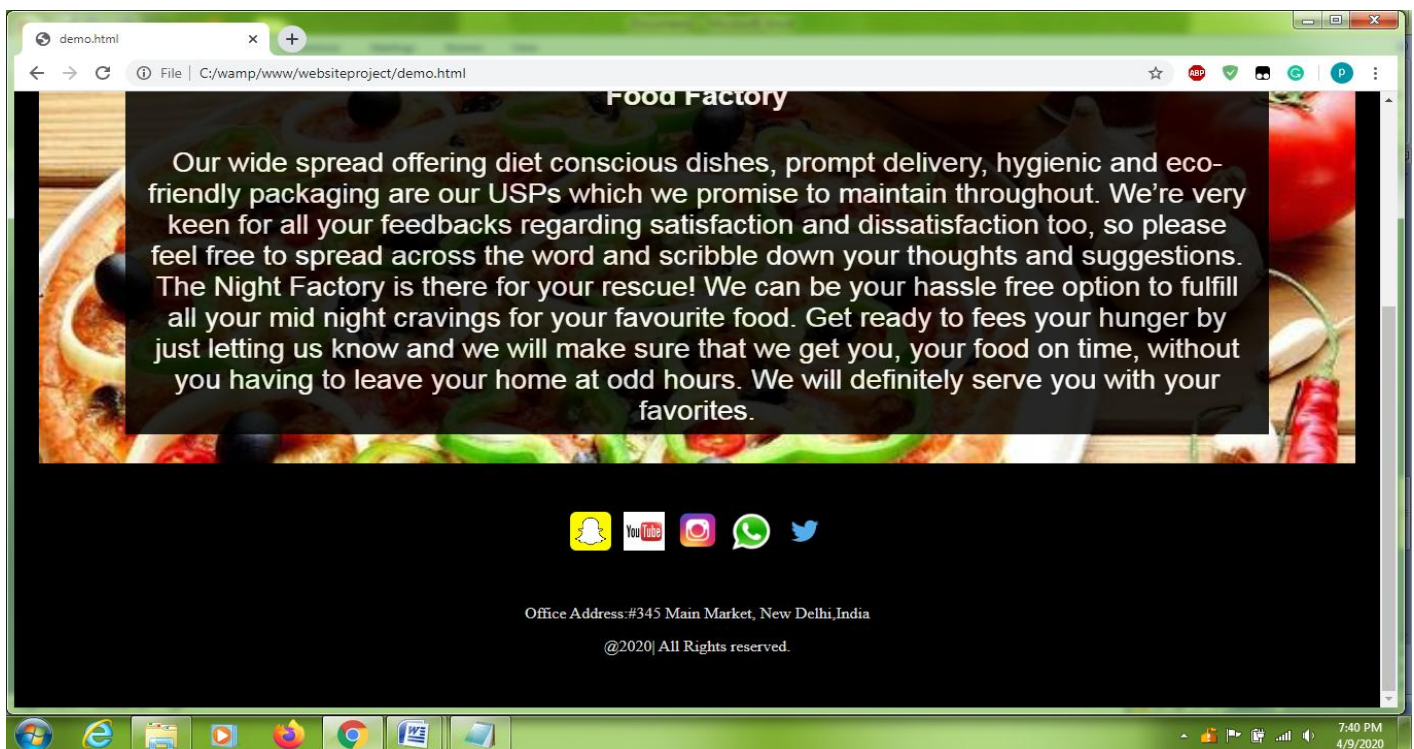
demo.html

File | C:/wamp/www/websiteproject/demo.html

Food Factory

Our wide spread offering diet conscious dishes, prompt delivery, hygienic and eco-friendly packaging are our USPs which we promise to maintain throughout. We’re very keen for all your feedbacks regarding satisfaction and dissatisfaction too, so please feel free to spread across the word and scribble down your thoughts and suggestions. The Night Factory is there for your rescue! We can be your hassle free option to fulfill all your mid night cravings for your favourite food. Get ready to fees your hunger by just letting us know and we will make sure that we get you, your food on time, without you having to leave your home at odd hours. We will definitely serve you with your favorites.

You Tube

Office Address:#345 Main Market, New Delhi,India

@2020| All Rights reserved.

7:40 PM
4/9/2020